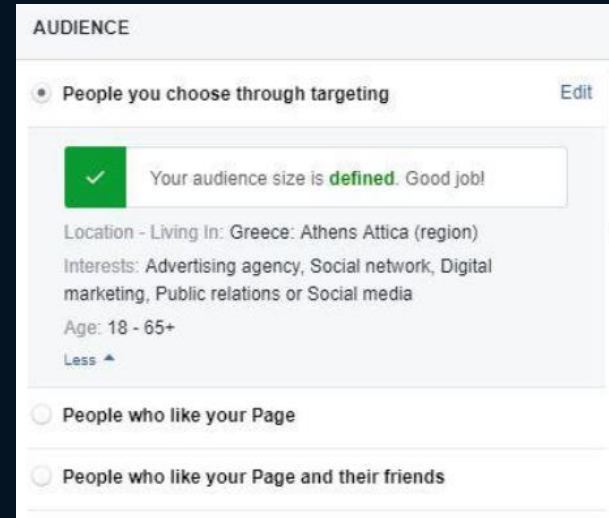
AUDIENCE

People you choose through targeting

Edit

Your audience size is defined. Good job!

Location - Living In: Greece: Athens Attica (region)

Interests: Advertising agency, Social network, Digital marketing, Public relations or Social media

Age: 18 - 65+

Less

People who like your Page

People who like your Page and their friends